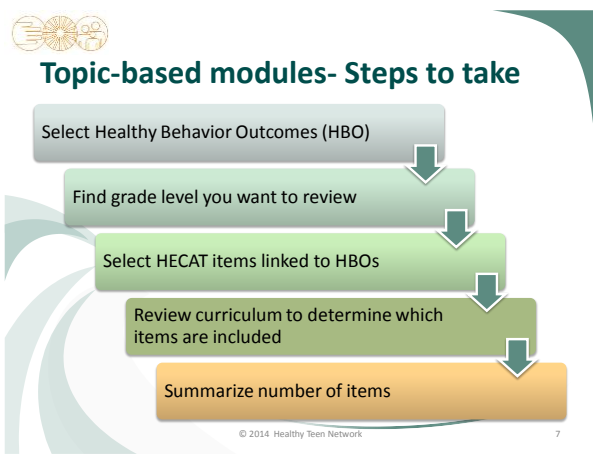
Topic-based modules- Steps to take

Select Healthy Behavior Outcomes (HBO)

Find grade level you want to review

Select HECAT items linked to HBOs

Review curriculum to determine which items are included

Summarize number of items

© 2014 Healthy Teen Network

7